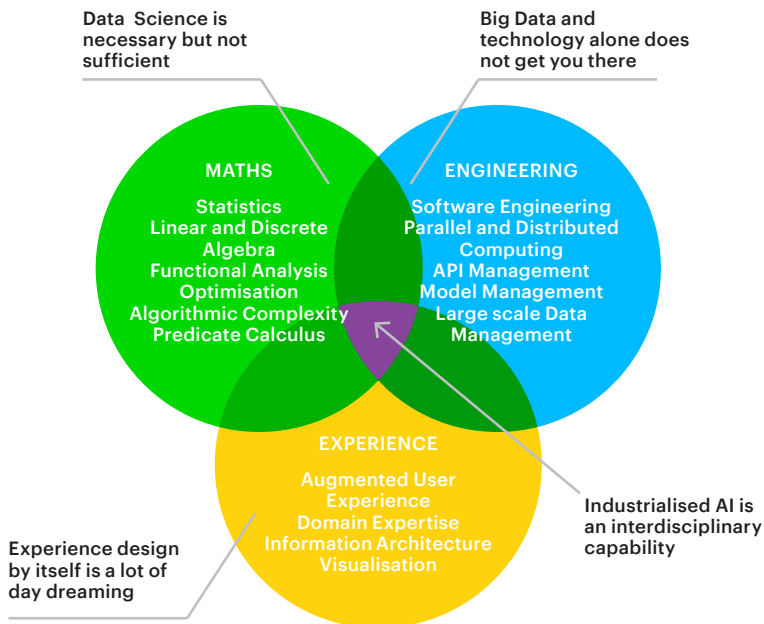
Data  Science is necessary but not sufficient

Big Data and technology alone does not get you there

MATHS

Statistics
Linear and Discrete Algebra
Functional Analysis
Optimisation
Algorithmic Complexity
Predicate Calculus

ENGINEERING

Software Engineering
Parallel and Distributed Computing
API Management
Model Management
Large scale Data Management

EXPERIENCE

Augmented User Experience
Domain Expertise
Information Architecture
Visualisation

Industrialised AI is an interdisciplinary capability

Experience design by itself is a lot of day dreaming